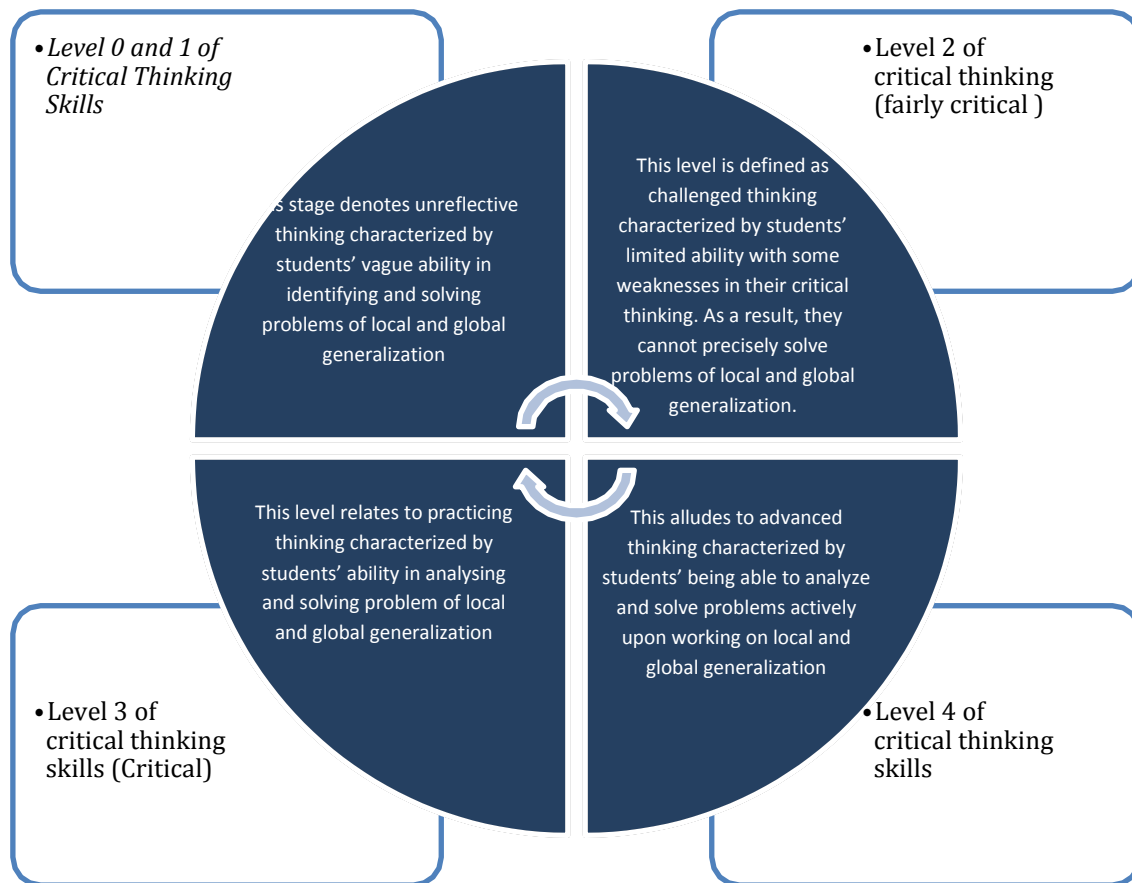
•Level 0 and 1 of Critical Thinking Skills

•Level 2 of critical thinking (fairly critical )

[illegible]s stage denotes unreflective thinking characterized by students' vague ability in identifying and solving problems of local and global generalization

This level is defined as challenged thinking characterized by students' limited ability with some weaknesses in their critical thinking. As a result, they cannot precisely solve problems of local and global generalization.

This level relates to practicing thinking characterized by students' ability in analysing and solving problem of local and global generalization

This alludes to advanced thinking characterized by students' being able to analyze and solve problems actively upon working on local and global generalization

•Level 3 of critical thinking skills (Critical)

•Level 4 of critical thinking skills